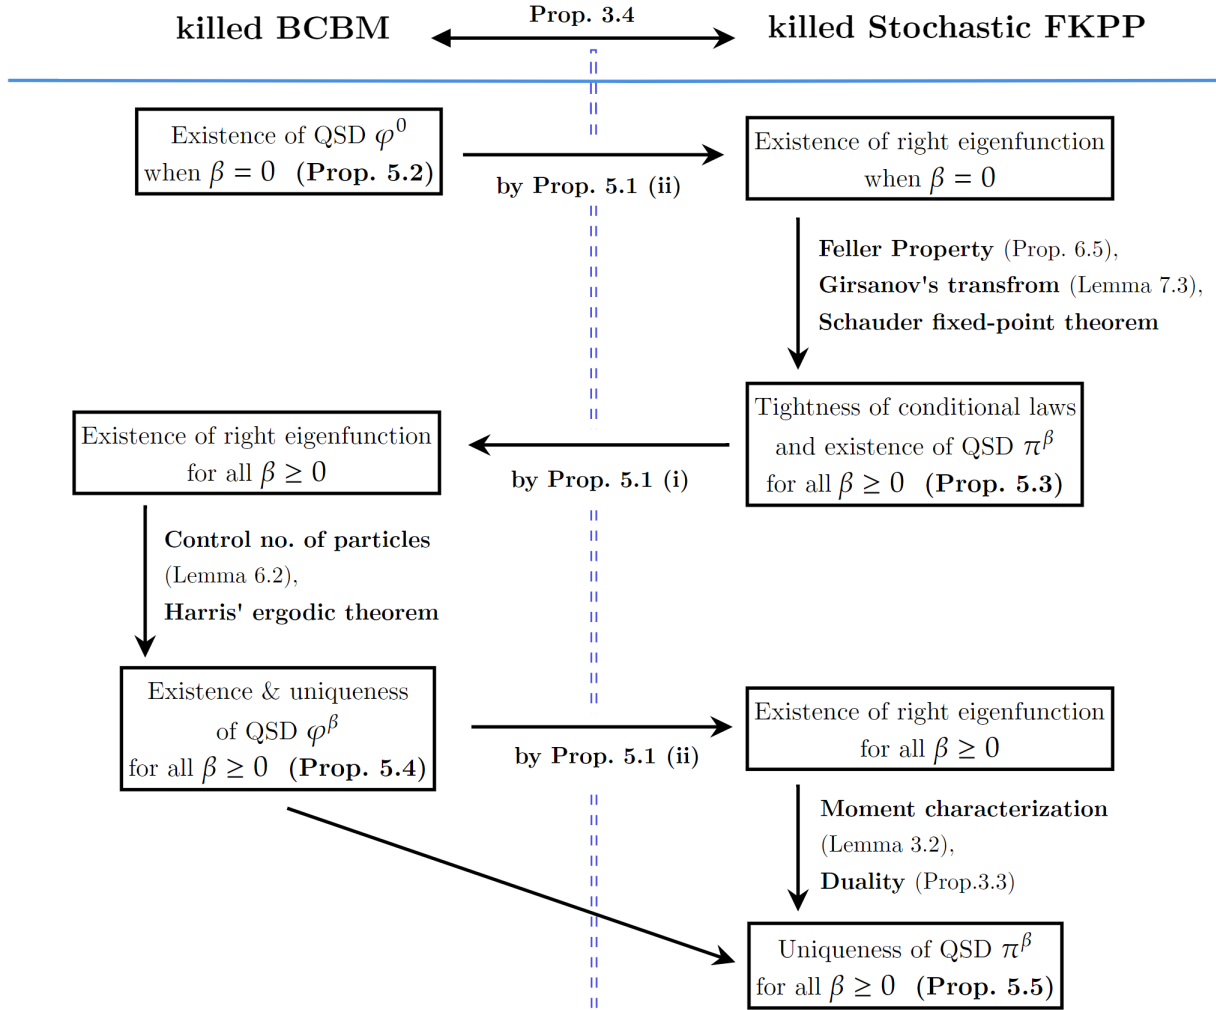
killed BCBM

Prop. 3.4

killed Stochastic FKPP

Existence of QSD $\varphi^0$ when $\beta = 0$ (Prop. 5.2)

by Prop. 5.1 (ii)

Existence of right eigenfunction when $\beta = 0$

Feller Property (Prop. 6.5), Girsanov's transfrom (Lemma 7.3), Schauder fixed-point theorem

Tightness of conditional laws and existence of QSD $\pi^\beta$ for all $\beta \geq 0$ (Prop. 5.3)

by Prop. 5.1 (i)

Existence of right eigenfunction for all $\beta \geq 0$

Control no. of particles (Lemma 6.2), Harris' ergodic theorem

Existence & uniqueness of QSD $\varphi^\beta$ for all $\beta \geq 0$ (Prop. 5.4)

by Prop. 5.1 (ii)

Existence of right eigenfunction for all $\beta \geq 0$

Moment characterization (Lemma 3.2), Duality (Prop.3.3)

Uniqueness of QSD $\pi^\beta$ for all $\beta \geq 0$ (Prop. 5.5)